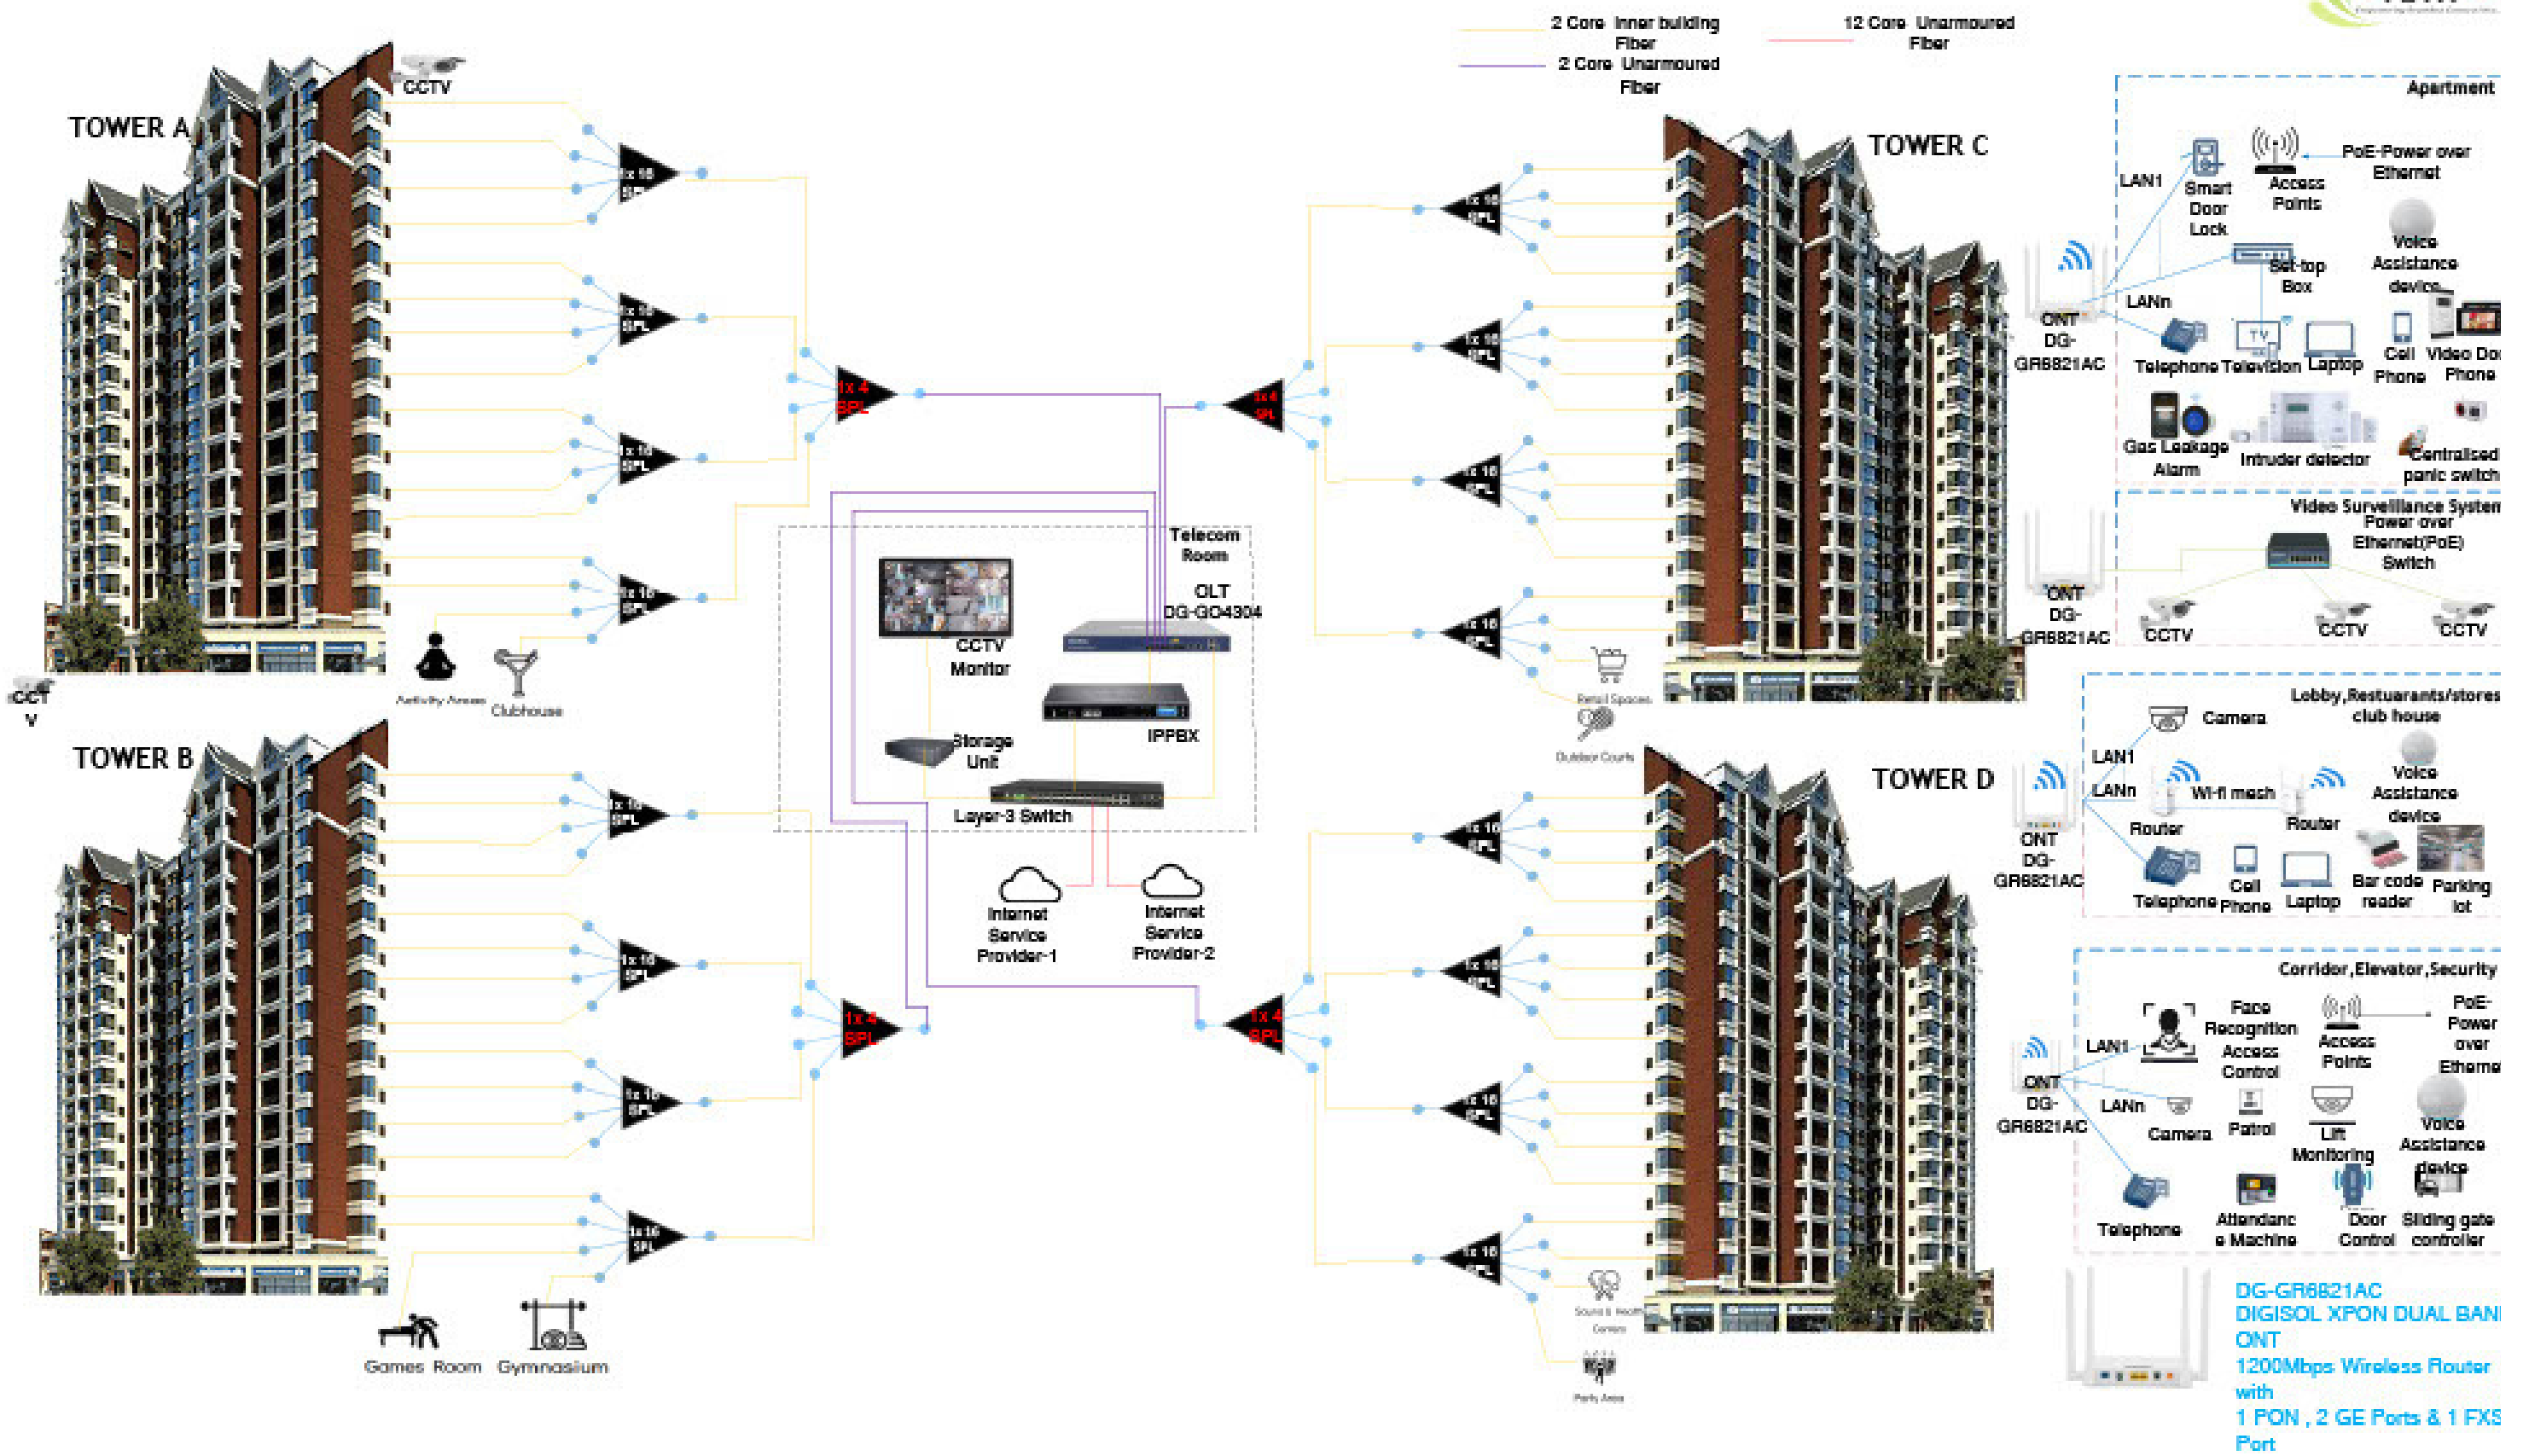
2 Core Inner building Fiber

2 Core Unarmoured Fiber

12 Core Unarmoured Fiber

TOWER A

CCTV

1x 16 SPL

1x 16 SPL

1x 16 SPL

1x 16 SPL

1x 4 SPL

CCT V

Activity Areas

Clubhouse

TOWER B

1x 16 SPL

1x 16 SPL

1x 16 SPL

1x 16 SPL

1x 4 SPL

Games Room

Gymnasium

Telecom Room

OLT DG-GO4304

CCTV Monitor

IPPBX

Storage Unit

Layer-3 Switch

Internet Service Provider-1

Internet Service Provider-2

1x 4 SPL

1x 16 SPL

1x 16 SPL

1x 16 SPL

1x 16 SPL

Retail Spaces

Outdoor Courts

1x 4 SPL

1x 16 SPL

1x 16 SPL

1x 16 SPL

1x 16 SPL

Sound & Health Centers

Party Area

TOWER C

TOWER D

Apartment

LAN1

Smart Door Lock

Access Points

PoE-Power over Ethernet

Voice Assistance device

Set-top Box

LANn

ONT DG-GR6821AC

Telephone

Television

Laptop

Cell Phone

Video Door Phone

Gas Leakage Alarm

Intruder detector

Centralised panic switch

Video Surveillance System

Power over Ethernet(PoE) Switch

ONT DG-GR6821AC

CCTV

CCTV

CCTV

Lobby,Restuarants/stores club house

Camera

LAN1

LANn

Wi-fi mesh

Voice Assistance device

Router

Router

ONT DG-GR6821AC

Telephone

Cell Phone

Laptop

Bar code reader

Parking lot

Corridor,Elevator,Security

LAN1

Face Recognition Access Control

Access Points

PoE-Power over Etherne

ONT DG-GR6821AC

LANn

Camera

Patrol

Lift Monitoring

Voice Assistance device

Telephone

Attendance Machine

Door Control

Sliding gate controller

DG-GR6821AC
DIGISOL XPON DUAL BAN
ONT
1200Mbps Wireless Router with
1 PON , 2 GE Ports & 1 FXS Port